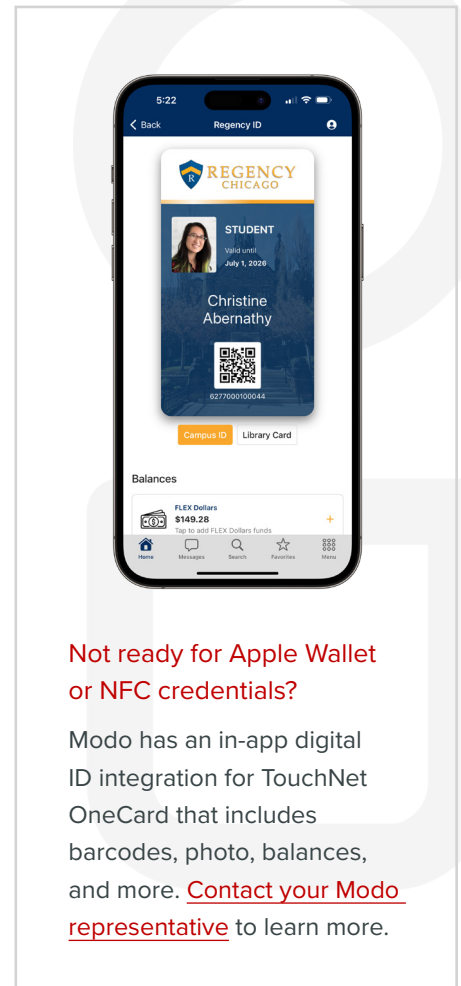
5:22

Back
Regency ID

R
REGENCY
CHICAGO

STUDENT
Valid until
July 1, 2026

Christine
Abernathy

6277000100044

Campus ID
Library Card

Balances

FLEX Dollars
$149.28
Tap to add FLEX Dollars funds
+

Home
Messages
Search
Favorites
Menu

Not ready for Apple Wallet or NFC credentials?

Modo has an in-app digital ID integration for TouchNet OneCard that includes barcodes, photo, balances, and more. Contact your Modo representative to learn more.